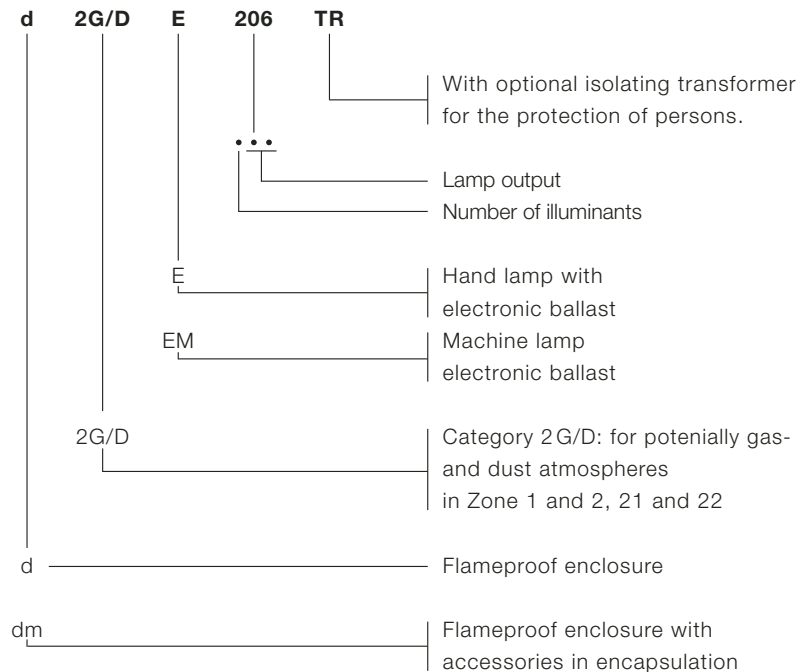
**d** **2G/D** **E** **206** **TR**

With optional isolating transformer for the protection of persons.

• • •

Lamp output

Number of illuminants

E

Hand lamp with electronic ballast

EM

Machine lamp electronic ballast

2G/D

Category 2 G/D: for potenially gas- and dust atmospheres in Zone 1 and 2, 21 and 22

d

Flameproof enclosure

dm

Flameproof enclosure with accessories in encapsulation